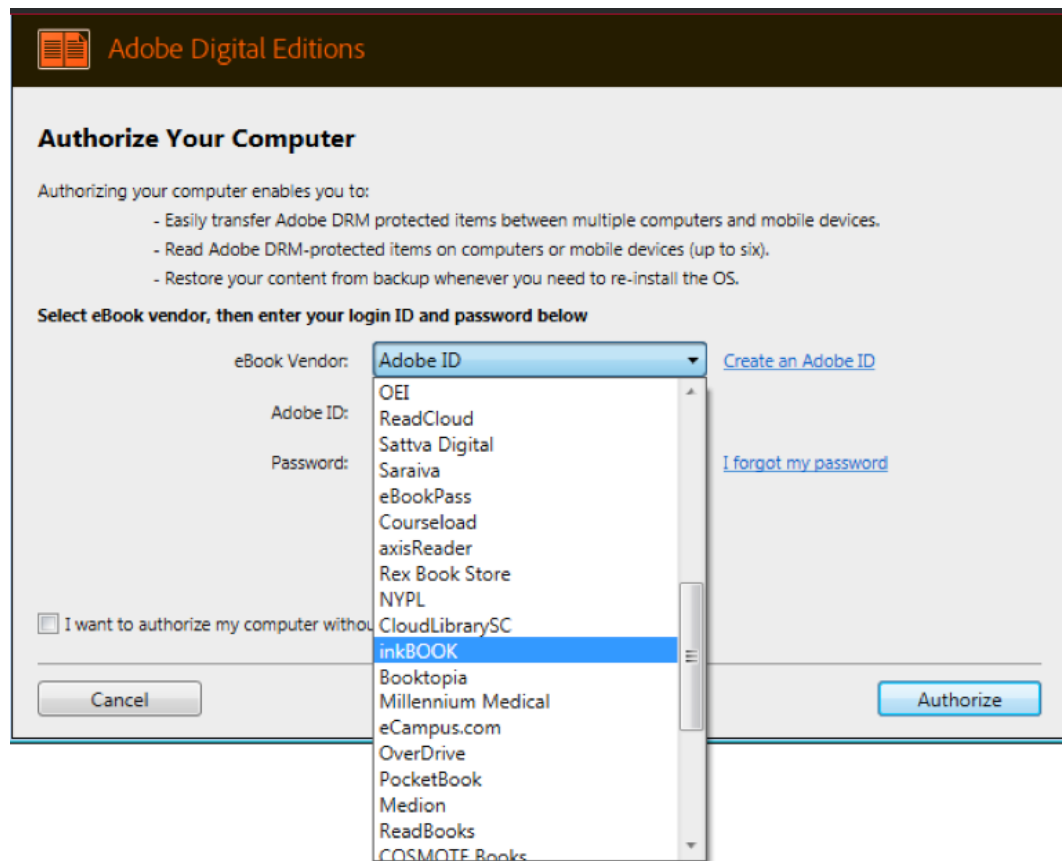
Adobe Digital Editions

Authorize Your Computer

Authorizing your computer enables you to:
- Easily transfer Adobe DRM protected items between multiple computers and mobile devices.
- Read Adobe DRM-protected items on computers or mobile devices (up to six).
- Restore your content from backup whenever you need to re-install the OS.

Select eBook vendor, then enter your login ID and password below

eBook Vendor: Adobe ID
Create an Adobe ID

Adobe ID:

Password:
I forgot my password

OEI
ReadCloud
Sattva Digital
Saraiva
eBookPass
Courseload
axisReader
Rex Book Store
NYPL
CloudLibrarySC
inkBOOK
Booktopia
Millennium Medical
eCampus.com
OverDrive
PocketBook
Medion
ReadBooks
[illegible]

I want to authorize my computer withou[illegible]

Cancel

Authorize